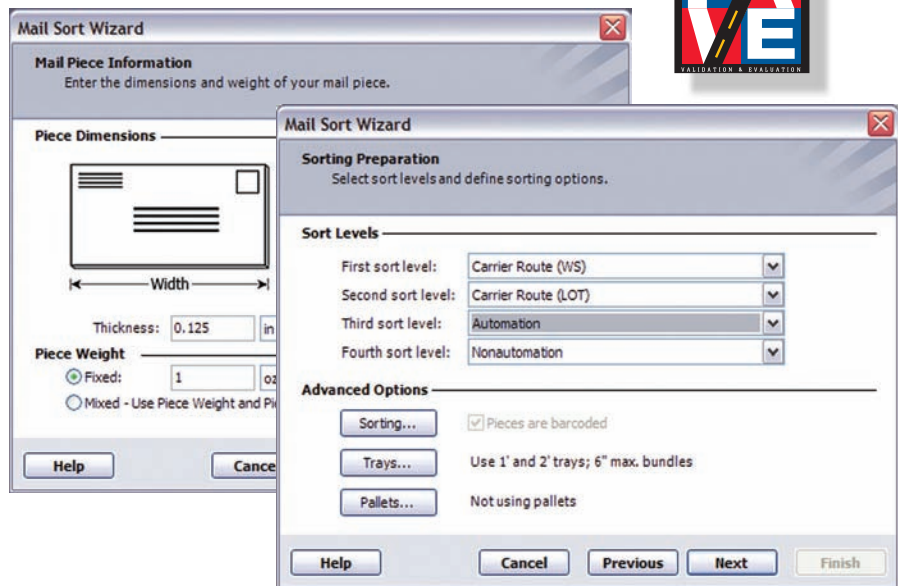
Mail Sort Wizard

Mail Piece Information
Enter the dimensions and weight of your mail piece.

Piece Dimensions

Width

Thickness: 0.125 in

Piece Weight

Fixed: 1 oz

Mixed - Use Piece Weight and Pi

Help

Cance

VE
VALIDATION & EVALUATION

Mail Sort Wizard

Sorting Preparation
Select sort levels and define sorting options.

Sort Levels

First sort level: Carrier Route (WS)

Second sort level: Carrier Route (LOT)

Third sort level: Automation

Fourth sort level: Nonautomation

Advanced Options

Sorting...

Pieces are barcoded

Trays...

Use 1' and 2' trays; 6" max. bundles

Pallets...

Not using pallets

Help

Cancel

Previous

Next

Finish